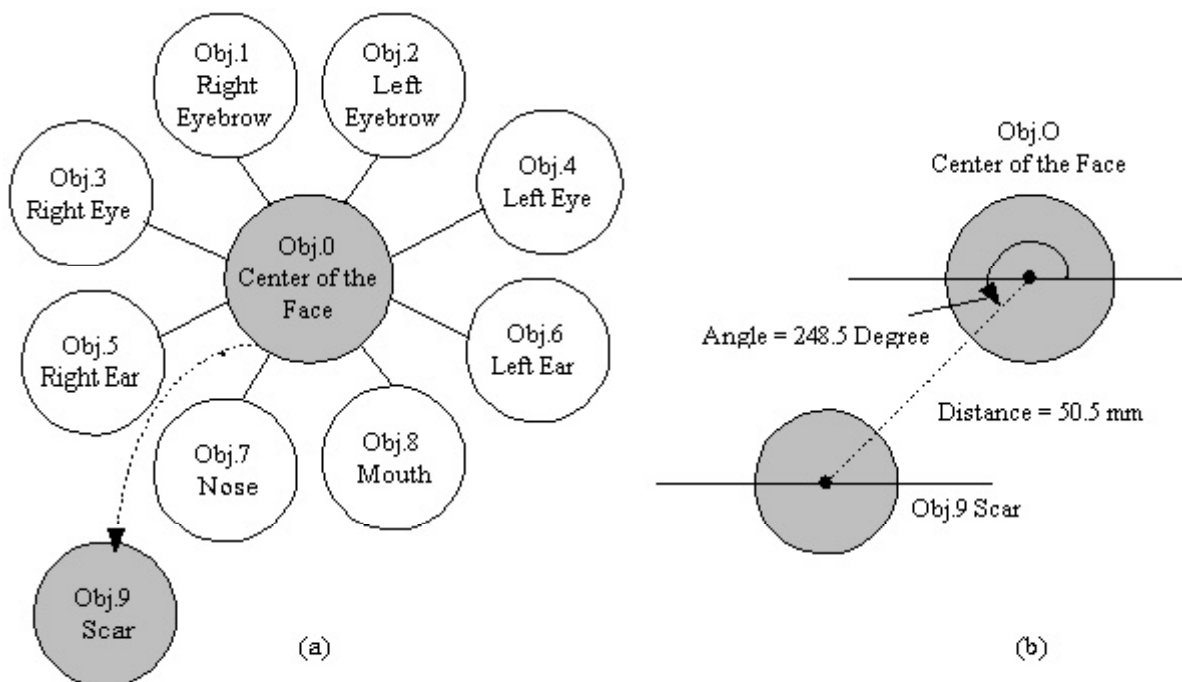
Obj.1
Right
Eyebrow

Obj.2
Left
Eyebrow

Obj.3
Right Eye

Obj.4
Left Eye

Obj.0
Center of the
Face

Obj.5
Right Ear

Obj.6
Left Ear

Obj.7
Nose

Obj.8
Mouth

Obj.9
Scar

(a)

Obj.O
Center of the Face

Angle = 248.5 Degree

Distance = 50.5 mm

Obj.9 Scar

(b)